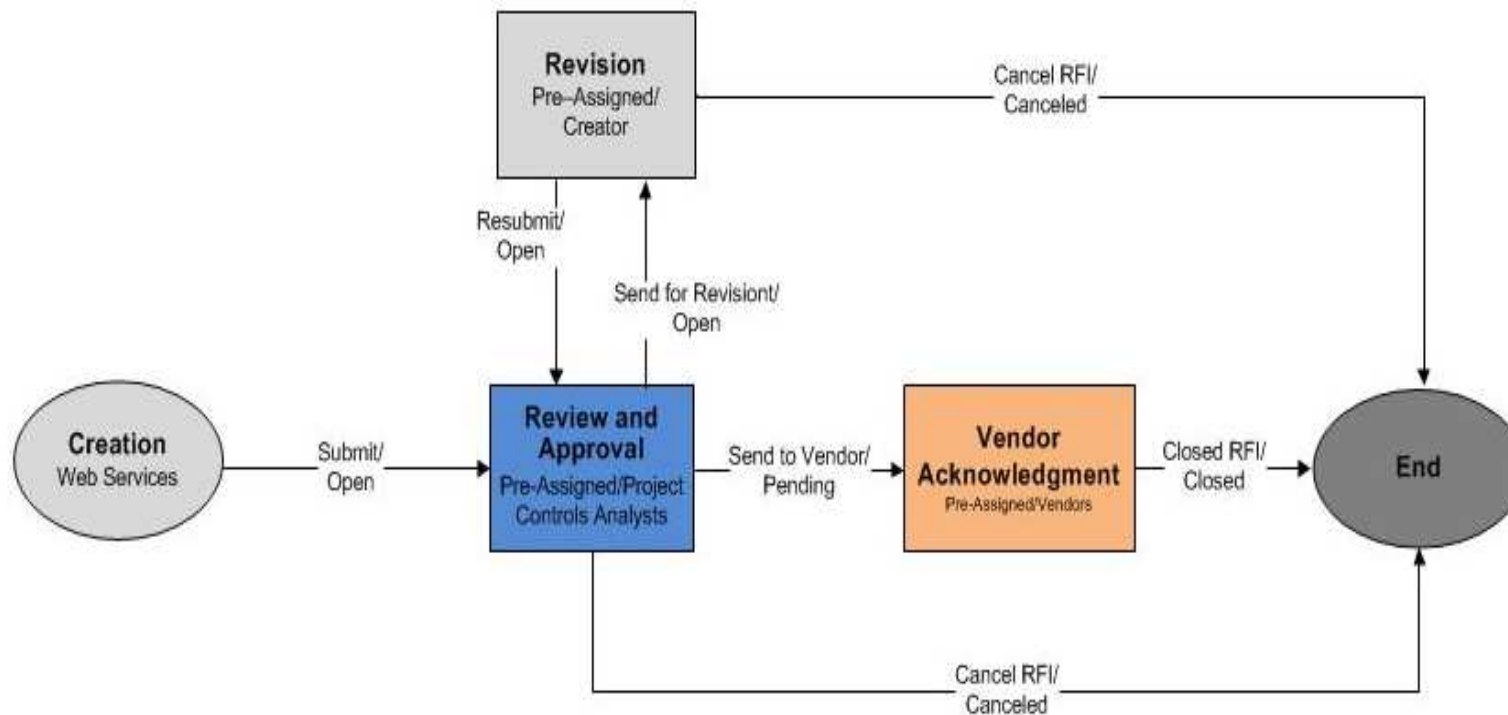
Revision
Pre–Assigned/
Creator

Cancel RFI/
Canceled

Resubmit/
Open

Send for Revisiont/
Open

Creation
Web Services

Submit/
Open

Review and Approval
Pre-Assigned/Project Controls Analysts

Send to Vendor/
Pending

Vendor Acknowledgment
Pre-Assigned/Vendors

Closed RFI/
Closed

End

Cancel RFI/
Canceled